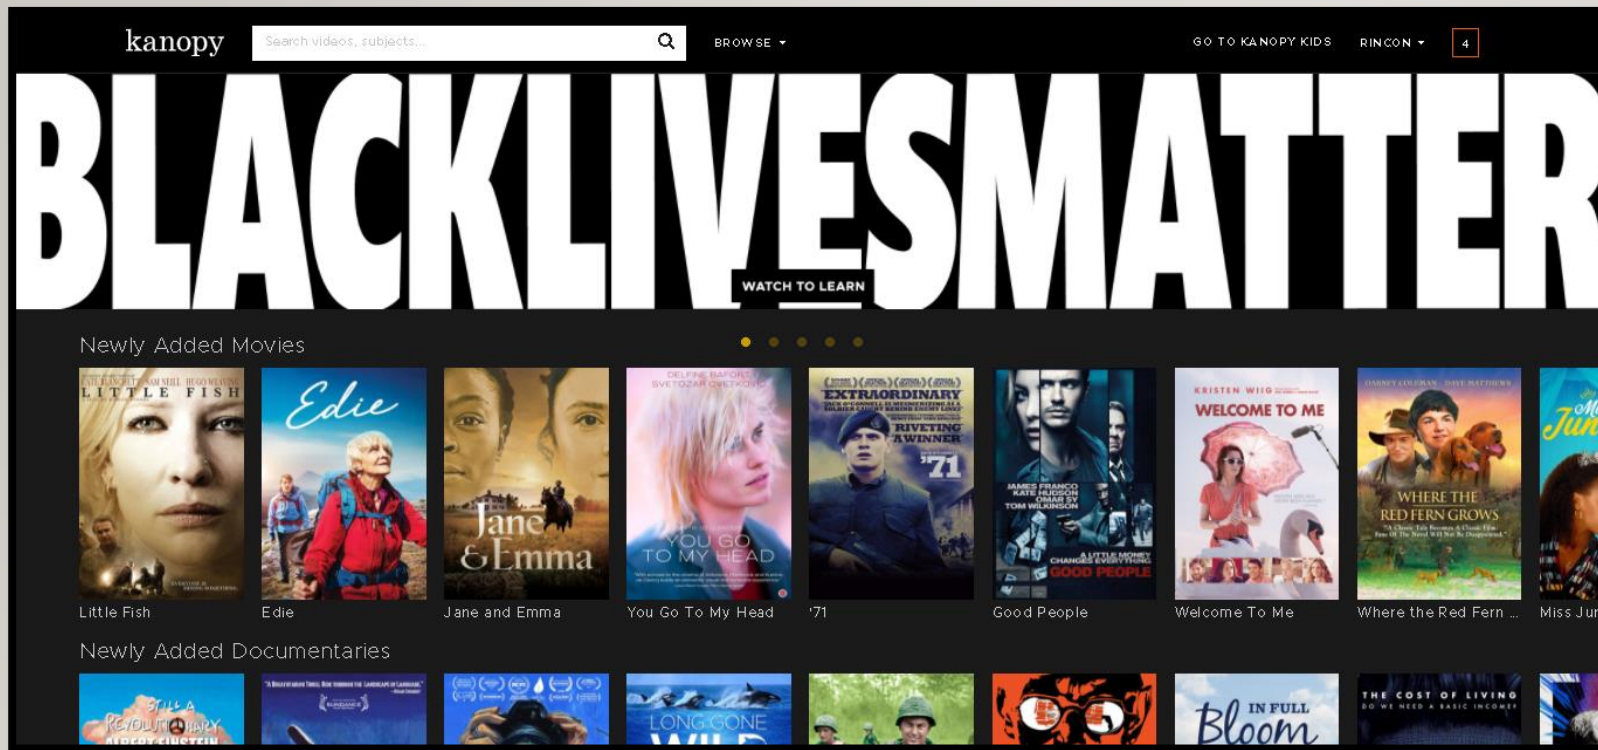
kanopy
Search videos, subjects...
BROWSE ▾
GO TO KANOPY KIDS
RINCON ▾
4

BLACKLIVESMATTER
WATCH TO LEARN

Newly Added Movies

LITTLE FISH
Edie
Jane & Emma
DELFINE BAFORT SVETOZAR CVETKOVIC
YOU GO TO MY HEAD
EXTRAORDINARY
"RIVETING" "A WINNER"
'71
JAMES FRANCO KATE HUDSON OMAR SY TOM WILKINSON
A LITTLE MONEY CHANGES EVERYTHING
GOOD PEOPLE
KRISTEN WIIG
WELCOME TO ME
WHERE THE RED FERN GROWS

Little Fish
Edie
Jane and Emma
You Go To My Head
'71
Good People
Welcome To Me
Where the Red Fern ...
Miss Jur

Newly Added Documentaries

STILL A REVOLUTIONARY
LONG GONE WILD
IN FULL Bloom
THE COST OF LIVING